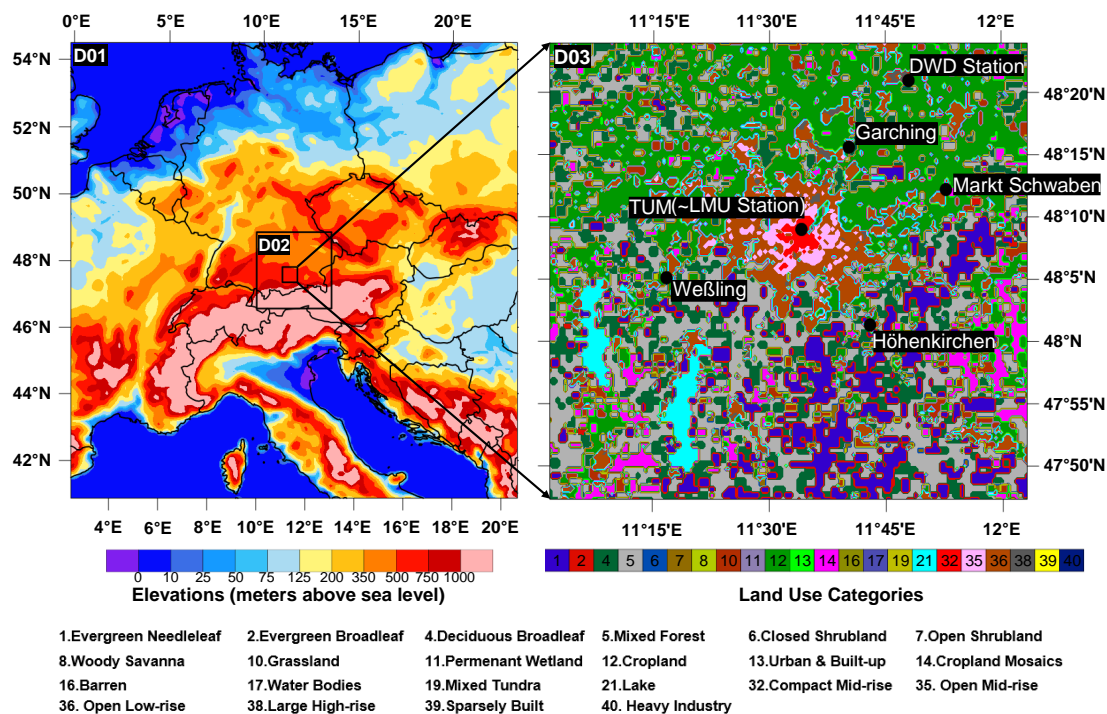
0°E 5°E 10°E 15°E 20°E

54°N 52°N 50°N 48°N 46°N 44°N 42°N

D01

D02

4°E 6°E 8°E 10°E 12°E 14°E 16°E 18°E 20°E

0 10 25 50 75 125 200 350 500 750 1000

Elevations (meters above sea level)

11°15'E 11°30'E 11°45'E 12°E

D03

DWD Station

Garching

Markt Schwaben

TUM(~LMU Station)

Weßling

Höhenkirchen

48°20'N 48°15'N 48°10'N 48°5'N 48°N 47°55'N 47°50'N

11°15'E 11°30'E 11°45'E 12°E

1 2 4 5 6 7 8 10 11 12 13 14 16 17 19 21 32 35 36 38 39 40

Land Use Categories

1.Evergreen Needleleaf 2.Evergreen Broadleaf 4.Deciduous Broadleaf 5.Mixed Forest 6.Closed Shrubland 7.Open Shrubland
8.Woody Savanna 10.Grassland 11.Permenant Wetland 12.Cropland 13.Urban & Built-up 14.Cropland Mosaics
16.Barren 17.Water Bodies 19.Mixed Tundra 21.Lake 32.Compact Mid-rise 35. Open Mid-rise
36. Open Low-rise 38.Large High-rise 39.Sparsely Built 40. Heavy Industry